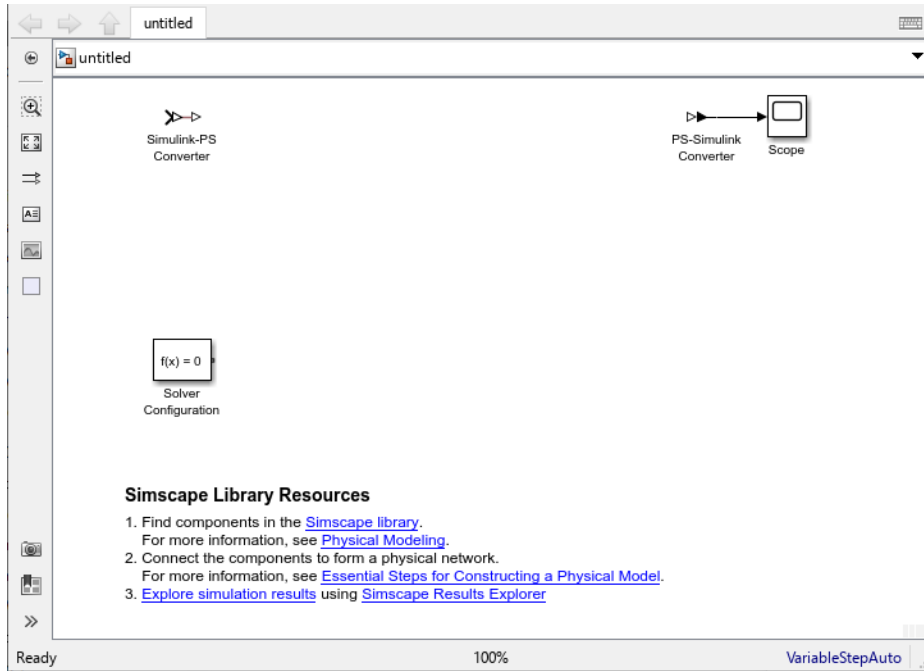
untitled

untitled

Simulink-PS Converter

PS-Simulink Converter

Scope

f(x) = 0

Solver Configuration

**Simscape Library Resources**

1. Find components in the Simscape library.
For more information, see Physical Modeling.
2. Connect the components to form a physical network.
For more information, see Essential Steps for Constructing a Physical Model.
3. Explore simulation results using Simscape Results Explorer

Ready

100%

VariableStepAuto